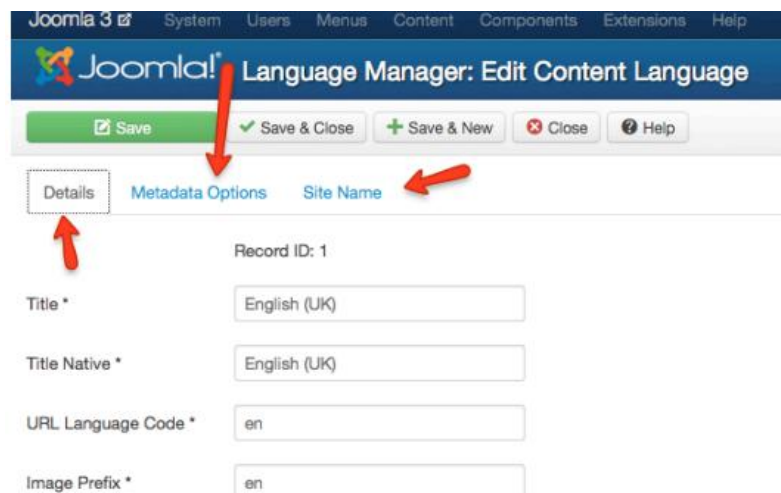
Joomla 3 System Users Menus Content Components Extensions Help

Joomla! Language Manager: Edit Content Language

Save
Save & Close
Save & New
Close
Help

Details
Metadata Options
Site Name

Record ID: 1

Title * English (UK)

Title Native * English (UK)

URL Language Code * en

Image Prefix * en